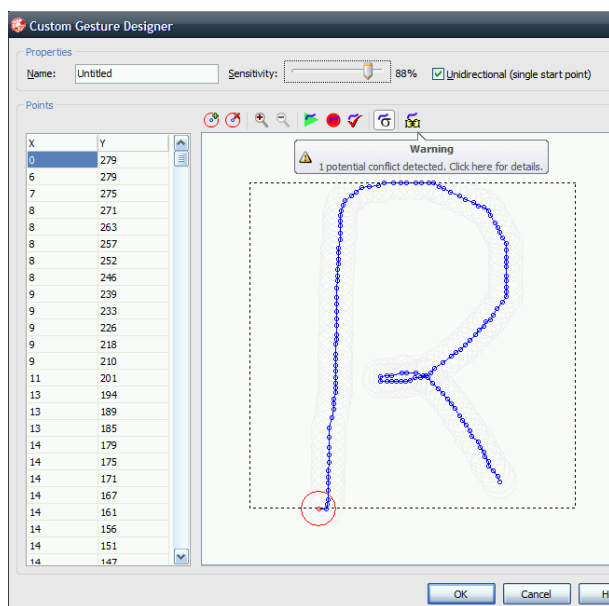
Custom Gesture Designer

Properties

Name: Untitled

Sensitivity: 88%

Unidirectional (single start point)

Points

| X | Y |
|---|---|
| 0 | 279 |
| 6 | 279 |
| 7 | 275 |
| 8 | 271 |
| 8 | 263 |
| 8 | 257 |
| 8 | 252 |
| 8 | 246 |
| 9 | 239 |
| 9 | 233 |
| 9 | 226 |
| 9 | 218 |
| 9 | 210 |
| 11 | 201 |
| 13 | 194 |
| 13 | 189 |
| 13 | 185 |
| 14 | 179 |
| 14 | 175 |
| 14 | 171 |
| 14 | 167 |
| 14 | 161 |
| 14 | 156 |
| 14 | 151 |
| 14 | 147 |

Warning
1 potential conflict detected. Click here for details.

OK Cancel H